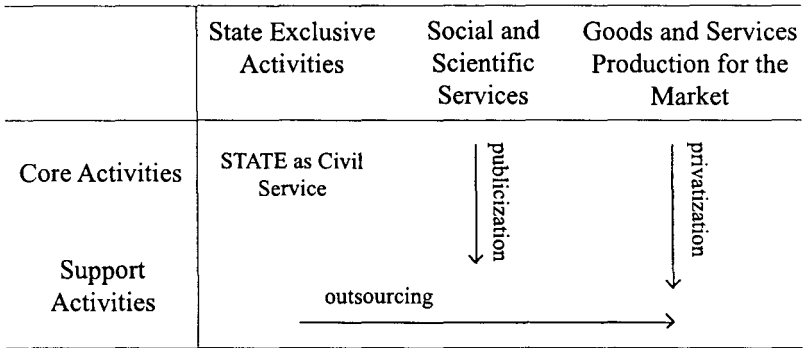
| | State Exclusive Activities | Social and Scientific Services | Goods and Services Production for the Market |
|---|---|---|---|
| Core Activities | STATE as Civil Service | publicization | privatization |
| Support Activities | outsourcing | | |